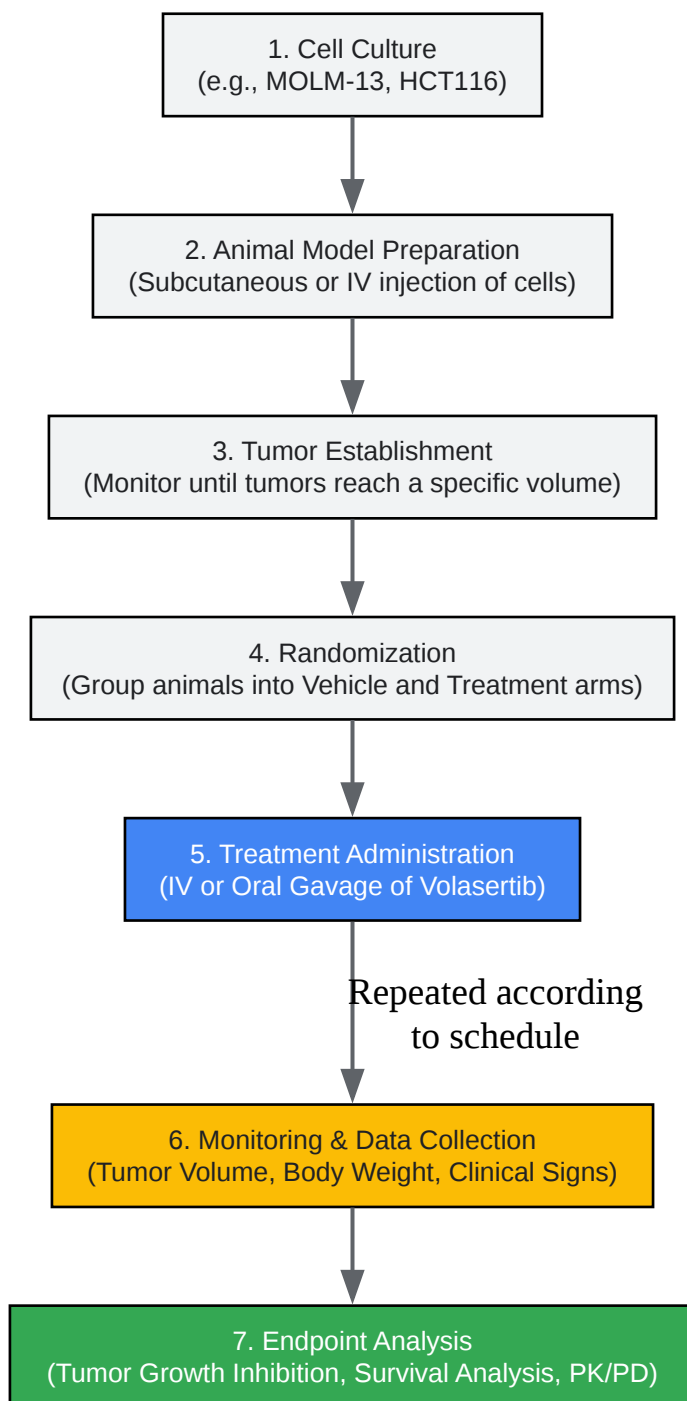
1. Cell Culture
(e.g., MOLM-13, HCT116)

2. Animal Model Preparation
(Subcutaneous or IV injection of cells)

3. Tumor Establishment
(Monitor until tumors reach a specific volume)

4. Randomization
(Group animals into Vehicle and Treatment arms)

5. Treatment Administration
(IV or Oral Gavage of Volasertib)

Repeated according to schedule

6. Monitoring & Data Collection
(Tumor Volume, Body Weight, Clinical Signs)

7. Endpoint Analysis
(Tumor Growth Inhibition, Survival Analysis, PK/PD)